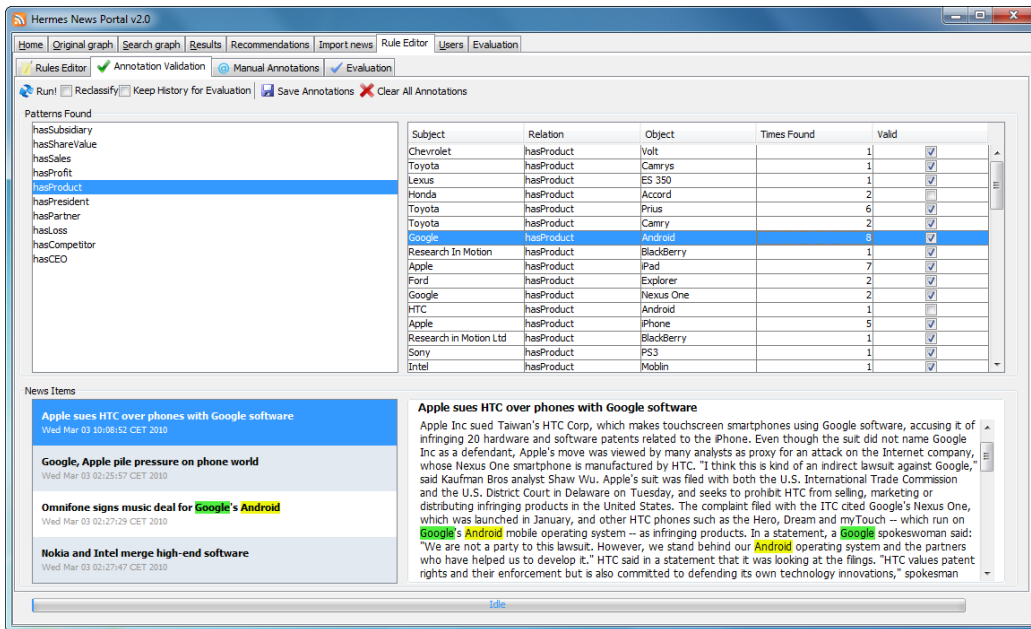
Hermes News Portal v2.0

Home | Original graph | Search graph | Results | Recommendations | Import news | Rule Editor | Users | Evaluation

Rules Editor | Annotation Validation | Manual Annotations | Evaluation

Run! | Reclassify | Keep History for Evaluation | Save Annotations | Clear All Annotations

Patterns Found

hasSubsidiary
hasShareValue
hasSales
hasProfit
hasProduct
hasPresident
hasPartner
hasLoss
hasCompetitor
hasCEO

| Subject | Relation | Object | Times Found | Valid |
|---|---|---|---|---|
| Chevrolet | hasProduct | Volt | 1 | ☑ |
| Toyota | hasProduct | Camrys | 1 | ☑ |
| Lexus | hasProduct | ES 350 | 1 | ☑ |
| Honda | hasProduct | Accord | 2 | ☐ |
| Toyota | hasProduct | Prius | 6 | ☑ |
| Toyota | hasProduct | Camry | 2 | ☑ |
| Google | hasProduct | Android | 8 | ☑ |
| Research In Motion | hasProduct | BlackBerry | 1 | ☑ |
| Apple | hasProduct | iPad | 7 | ☑ |
| Ford | hasProduct | Explorer | 2 | ☑ |
| Google | hasProduct | Nexus One | 2 | ☑ |
| HTC | hasProduct | Android | 1 | ☐ |
| Apple | hasProduct | iPhone | 5 | ☑ |
| Research in Motion Ltd | hasProduct | BlackBerry | 1 | ☑ |
| Sony | hasProduct | PS3 | 1 | ☑ |
| Intel | hasProduct | Moblin | 1 | ☑ |

News Items

Apple sues HTC over phones with Google software
Wed Mar 03 10:08:52 CET 2010

Google, Apple pile pressure on phone world
Wed Mar 03 02:25:57 CET 2010

Omnifone signs music deal for Google's Android
Wed Mar 03 02:27:29 CET 2010

Nokia and Intel merge high-end software
Wed Mar 03 02:27:47 CET 2010

Apple sues HTC over phones with Google software

Apple Inc sued Taiwan's HTC Corp, which makes touchscreen smartphones using Google software, accusing it of infringing 20 hardware and software patents related to the iPhone. Even though the suit did not name Google Inc as a defendant, Apple's move was viewed by many analysts as proxy for an attack on the Internet company, whose Nexus One smartphone is manufactured by HTC. "I think this is kind of an indirect lawsuit against Google," said Kaufman Bros analyst Shaw Wu. Apple's suit was filed with both the U.S. International Trade Commission and the U.S. District Court in Delaware on Tuesday, and seeks to prohibit HTC from selling, marketing or distributing infringing products in the United States. The complaint filed with the ITC cited Google's Nexus One, which was launched in January, and other HTC phones such as the Hero, Dream and myTouch -- which run on Google's Android mobile operating system -- as infringing products. In a statement, a Google spokeswoman said: "We are not a party to this lawsuit. However, we stand behind our Android operating system and the partners who have helped us to develop it." HTC said in a statement that it was looking at the filings. "HTC values patent rights and their enforcement but is also committed to defending its own technology innovations," spokesman

Idle